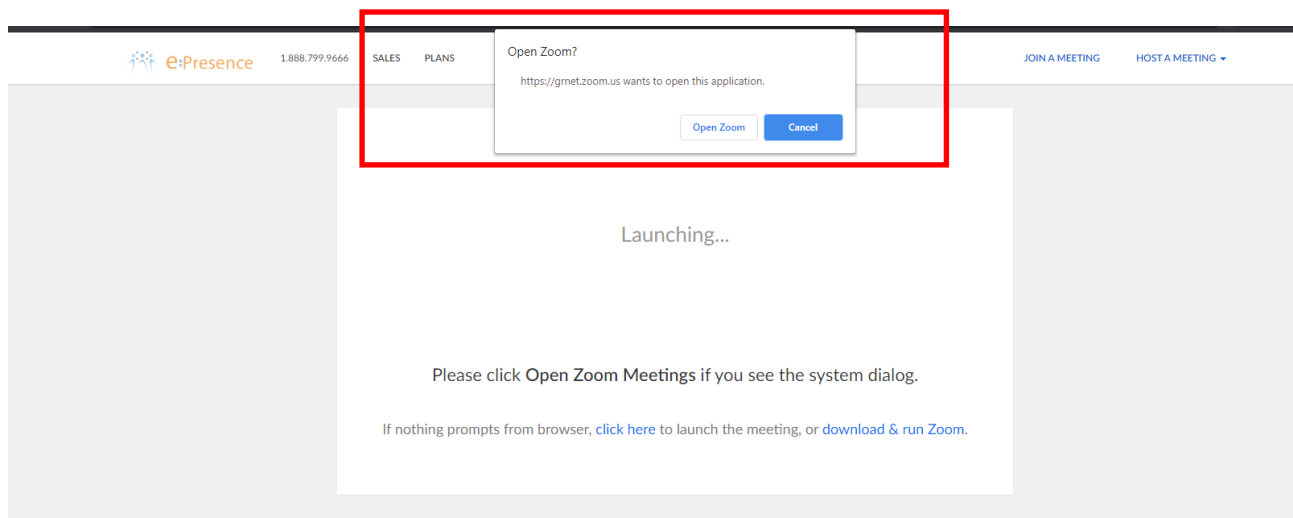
e:Presence 1.888.799.9666 SALES PLANS

JOIN A MEETING HOST A MEETING

Open Zoom?

https://grnet.zoom.us wants to open this application.

Open Zoom Cancel

Launching...

Please click **Open Zoom Meetings** if you see the system dialog.

If nothing prompts from browser, click here to launch the meeting, or download & run Zoom.